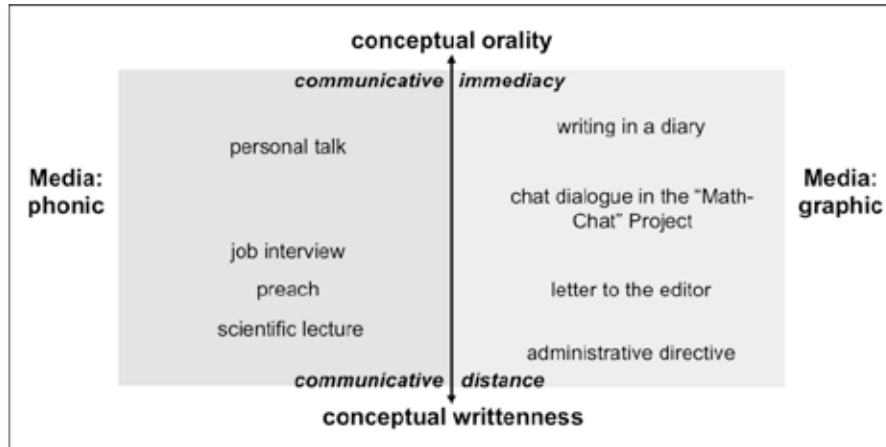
conceptual orality

communicative immediacy

Media: phonic

personal talk

job interview

preach

scientific lecture

writing in a diary

chat dialogue in the "Math-Chat" Project

letter to the editor

administrative directive

Media: graphic

communicative distance

conceptual writtenness